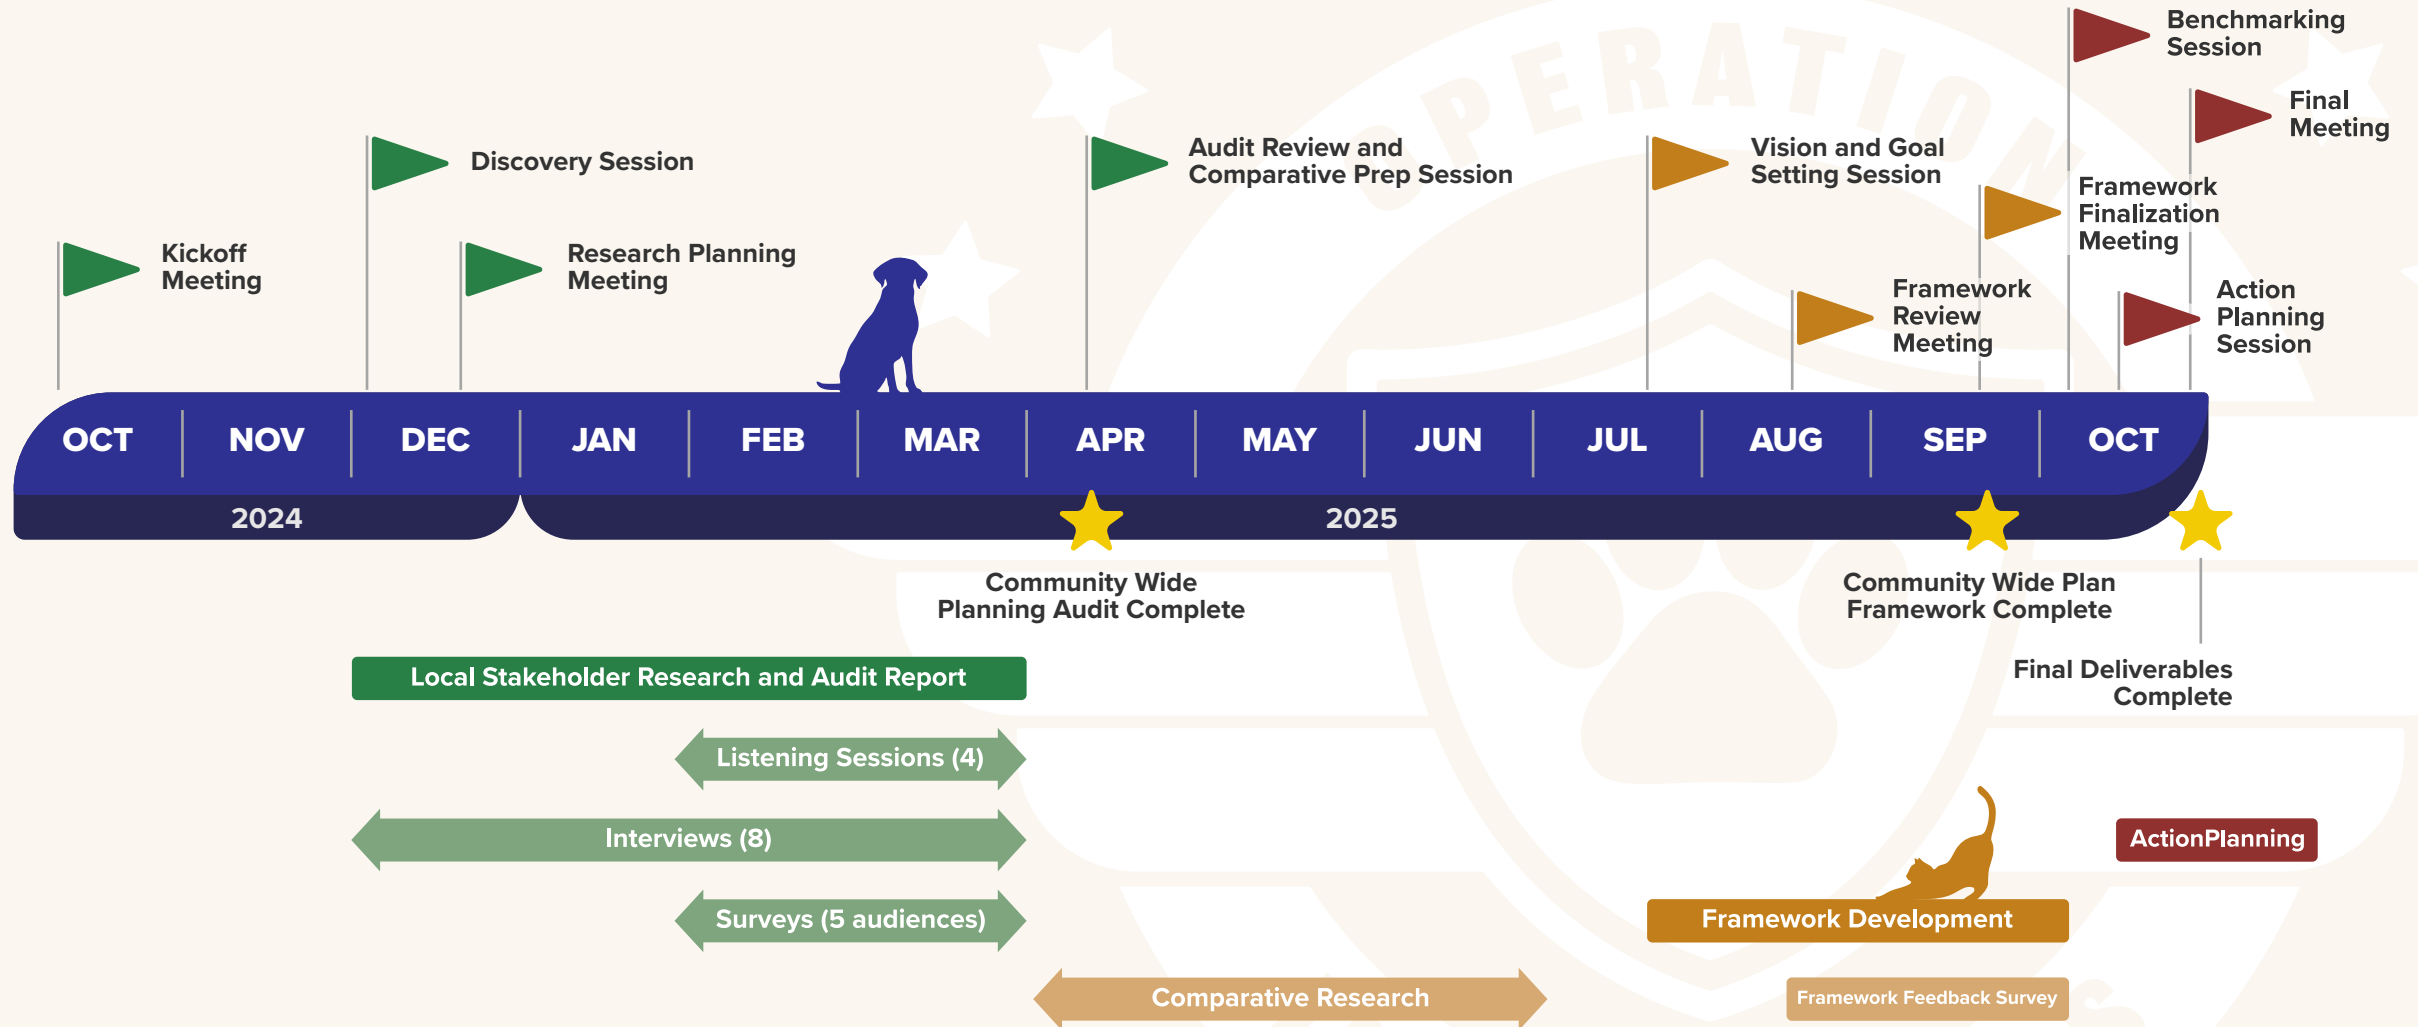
Benchmarking Session

Final Meeting

Discovery Session

Audit Review and Comparative Prep Session

Vision and Goal Setting Session

Framework Finalization Meeting

Kickoff Meeting

Research Planning Meeting

Framework Review Meeting

Action Planning Session

OPERATION

| OCT | NOV | DEC | JAN | FEB | MAR | APR | MAY | JUN | JUL | AUG | SEP | OCT |
|---|---|---|---|---|---|---|---|---|---|---|---|---|

2024

2025

Community Wide Planning Audit Complete

Community Wide Plan Framework Complete

Final Deliverables Complete

Local Stakeholder Research and Audit Report

Listening Sessions (4)

Interviews (8)

Surveys (5 audiences)

ActionPlanning

Framework Development

Comparative Research

Framework Feedback Survey